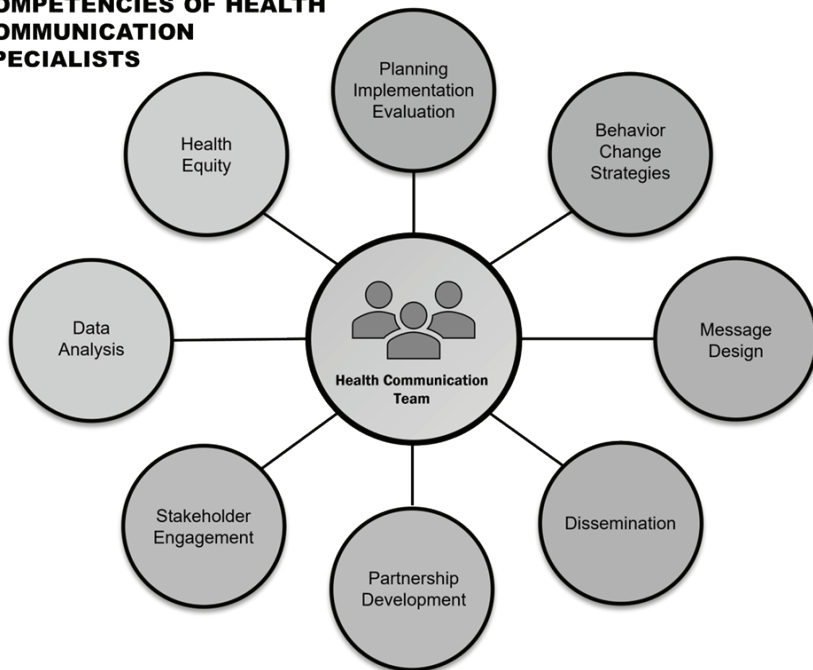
OMPETENCIES OF HEALTH OMMUNICATION PECIALISTS

Planning Implementation Evaluation

Behavior Change Strategies

Health Equity

Data Analysis

Health Communication Team

Message Design

Stakeholder Engagement

Dissemination

Partnership Development